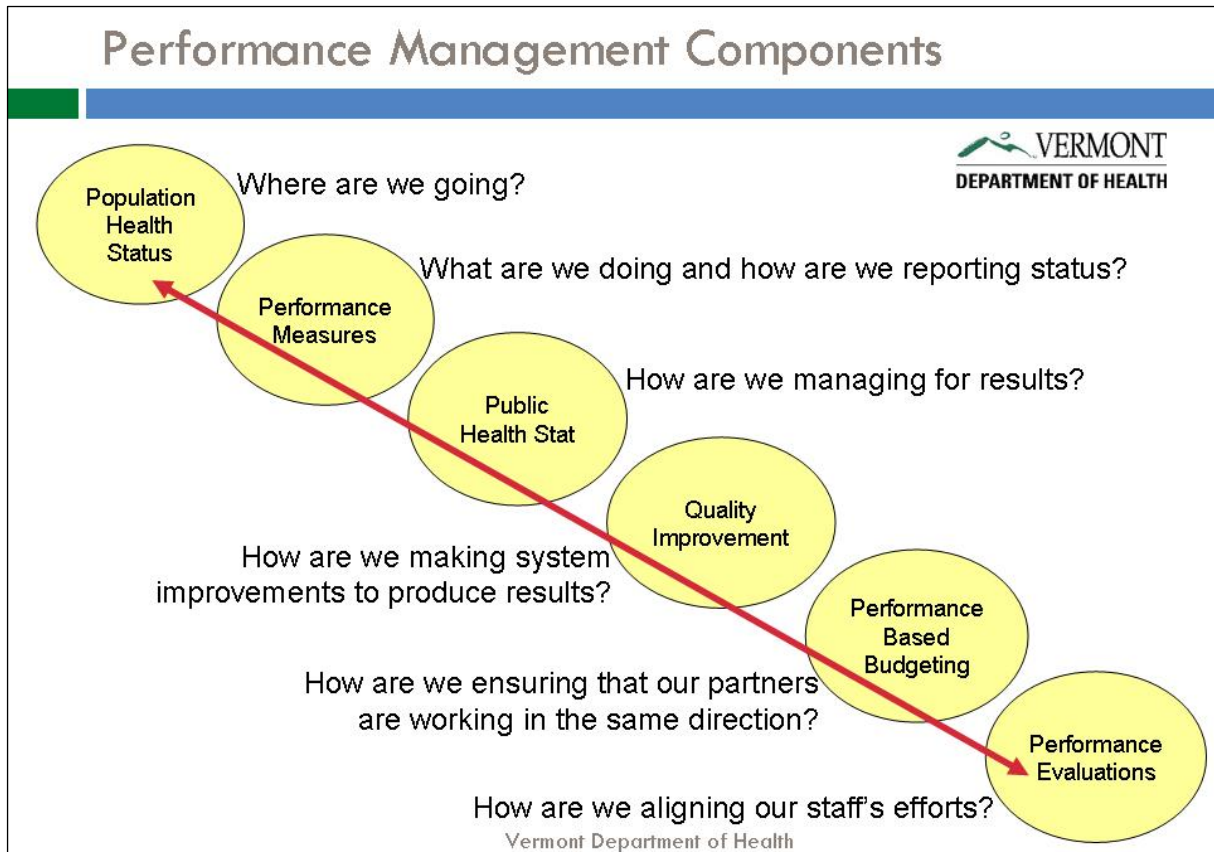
Performance Management Components

VERMONT
DEPARTMENT OF HEALTH

Population Health Status

Where are we going?

Performance Measures

What are we doing and how are we reporting status?

Public Health Stat

How are we managing for results?

Quality Improvement

How are we making system improvements to produce results?

Performance Based Budgeting

How are we ensuring that our partners are working in the same direction?

Performance Evaluations

How are we aligning our staff's efforts?

Vermont Department of Health